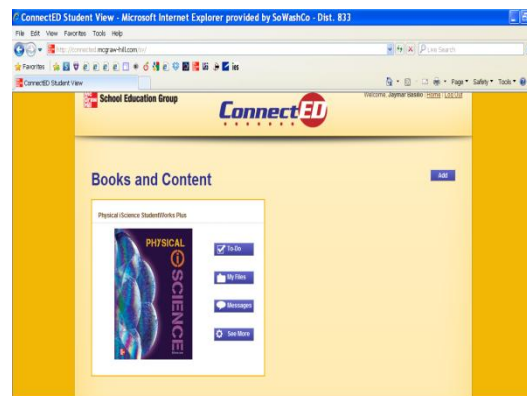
ConnectED Student View - Microsoft Internet Explorer provided by SoWashCo - Dist. 833

File Edit View Favorites Tools Help

http://connected.mcgraw-hill.com/ssr/

Live Search

Favorites

ConnectED Student View

Page Safety Tools

School Education Group

ConnectED

Welcome, Jaymar Bassel Home Log Out

Books and Content

Add

Physical iScience StudentWorks Plus

PHYSICAL iSCIENCE

To-Do

My Files

Messages

See More